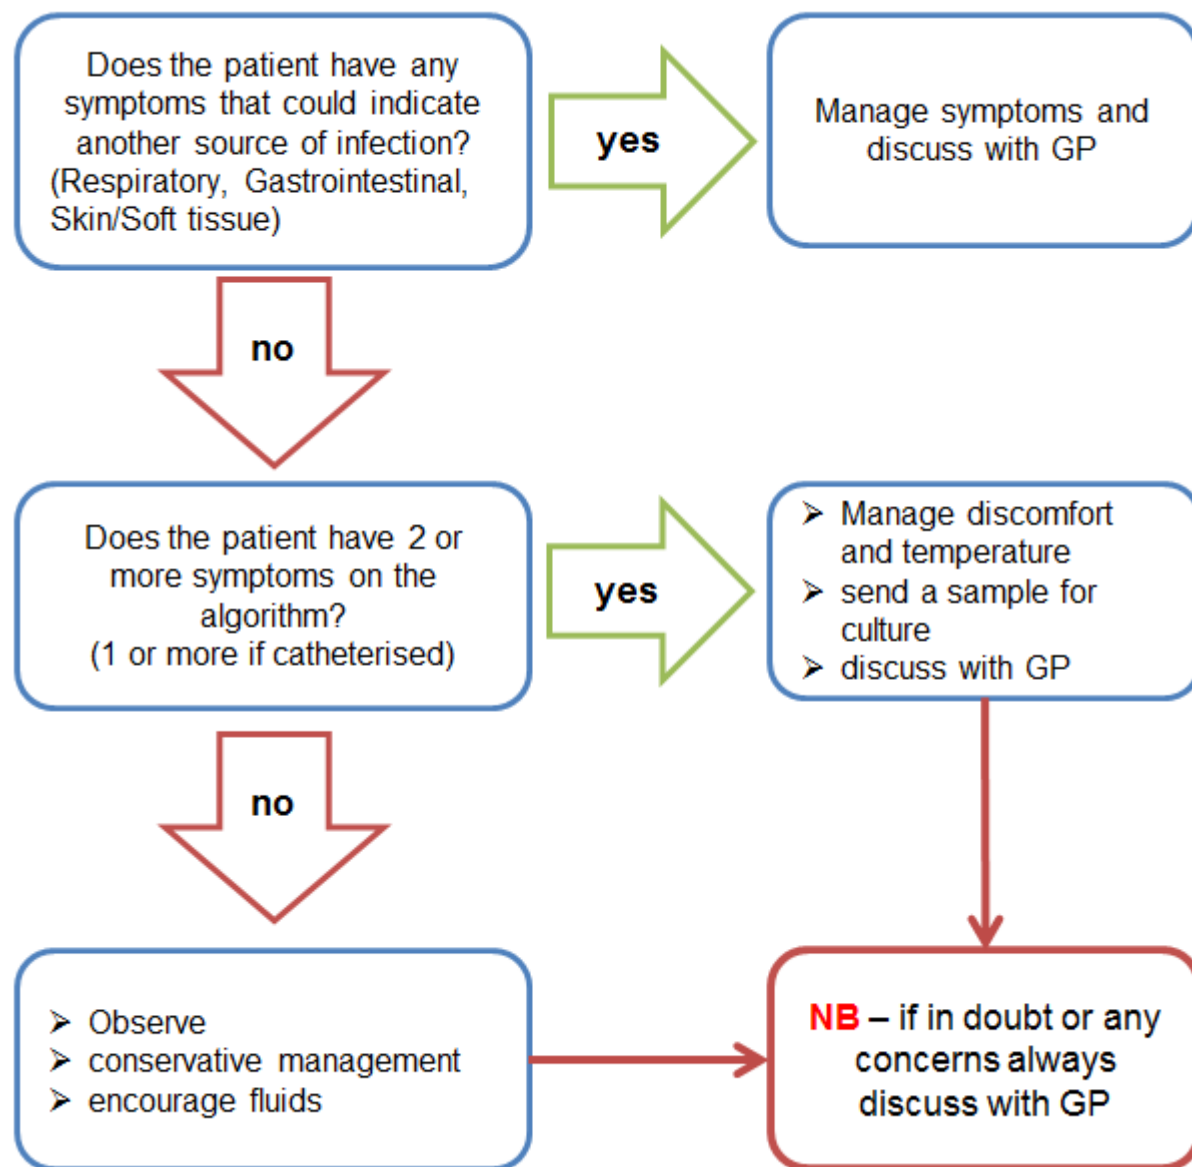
Does the patient have any symptoms that could indicate another source of infection? (Respiratory, Gastrointestinal, Skin/Soft tissue)

yes

Manage symptoms and discuss with GP

no

Does the patient have 2 or more symptoms on the algorithm? (1 or more if catheterised)

yes

- Manage discomfort and temperature
- send a sample for culture
- discuss with GP

no

- Observe
- conservative management
- encourage fluids

NB – if in doubt or any concerns always discuss with GP